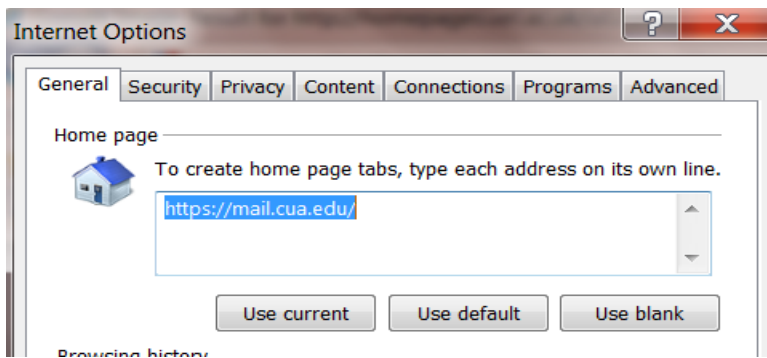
Internet Options

?

X

General

Security

Privacy

Content

Connections

Programs

Advanced

Home page

To create home page tabs, type each address on its own line.

https://mail.cua.edu/

Use current

Use default

Use blank

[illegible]